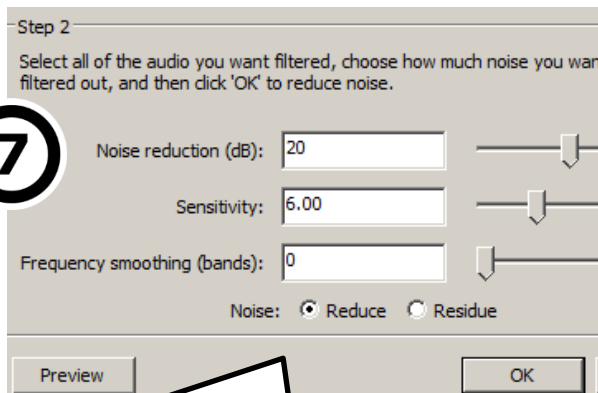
Step 2

Select all of the audio you want filtered, choose how much noise you wan filtered out, and then click 'OK' to reduce noise.

7

Noise reduction (dB): 20

Sensitivity: 6.00

Frequency smoothing (bands): 0

Noise: Reduce Residue

Preview

OK